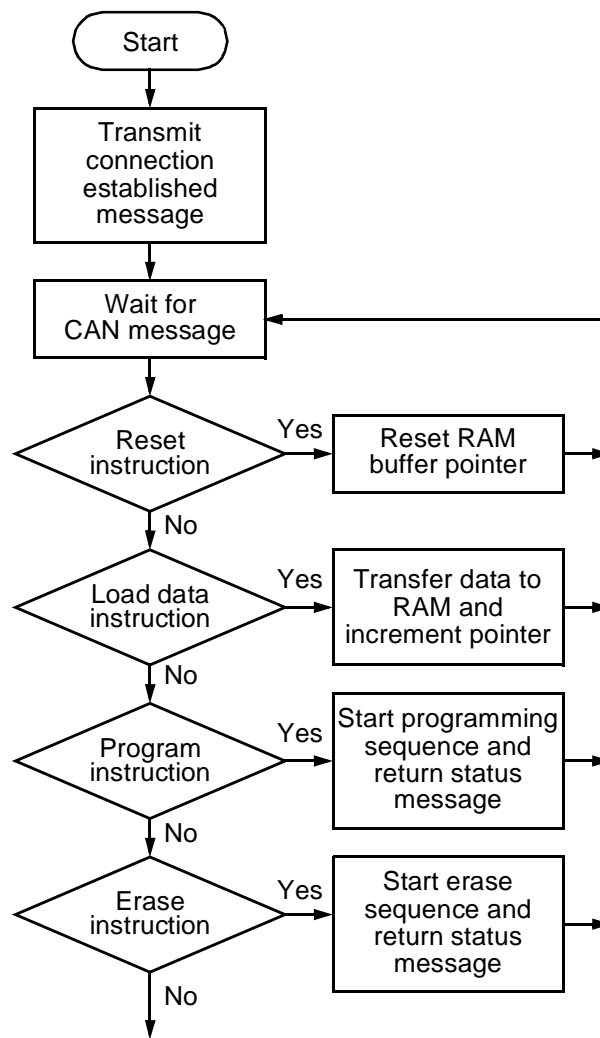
Start

Transmit connection established message

Wait for CAN message

Reset instruction

Yes

Reset RAM buffer pointer

No

Load data instruction

Yes

Transfer data to RAM and increment pointer

No

Program instruction

Yes

Start programming sequence and return status message

No

Erase instruction

Yes

Start erase sequence and return status message

No